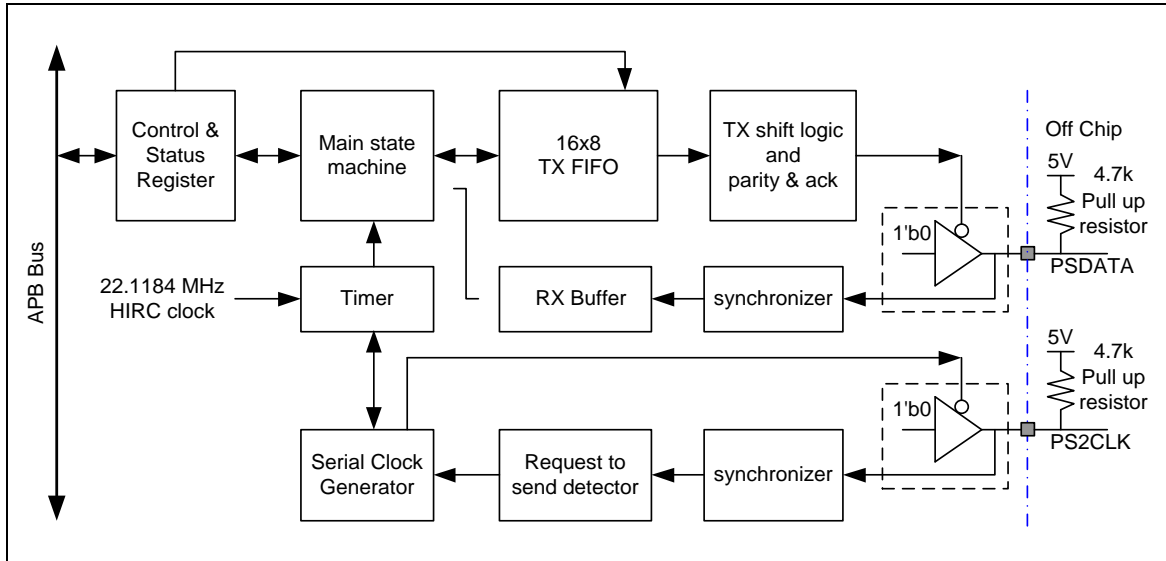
APB Bus

Control & Status Register

Main state machine

16x8 TX FIFO

TX shift logic and parity & ack

Off Chip

5V

4.7k Pull up resistor

1'b0

PSDATA

22.1184 MHz HIRC clock

Timer

RX Buffer

synchronizer

5V

4.7k Pull up resistor

1'b0

PS2CLK

Serial Clock Generator

Request to send detector

synchronizer